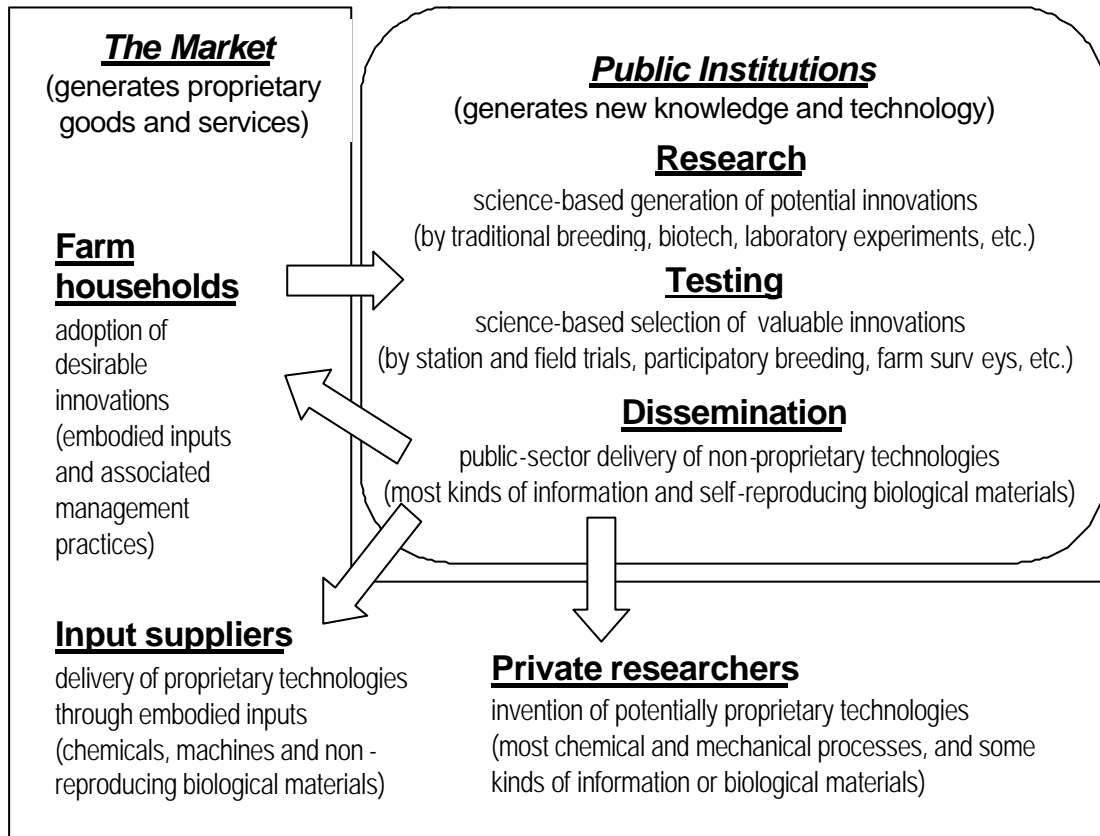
The Market
(generates proprietary goods and services)

Public Institutions
(generates new knowledge and technology)

Research
science-based generation of potential innovations
(by traditional breeding, biotech, laboratory experiments, etc.)

Farm households
adoption of desirable innovations (embodied inputs and associated management practices)

Testing
science-based selection of valuable innovations
(by station and field trials, participatory breeding, farm surv eys, etc.)

Dissemination
public-sector delivery of non-proprietary technologies
(most kinds of information and self-reproducing biological materials)

Input suppliers
delivery of proprietary technologies through embodied inputs (chemicals, machines and non - reproducing biological materials)

Private researchers
invention of potentially proprietary technologies
(most chemical and mechanical processes, and some kinds of information or biological materials)